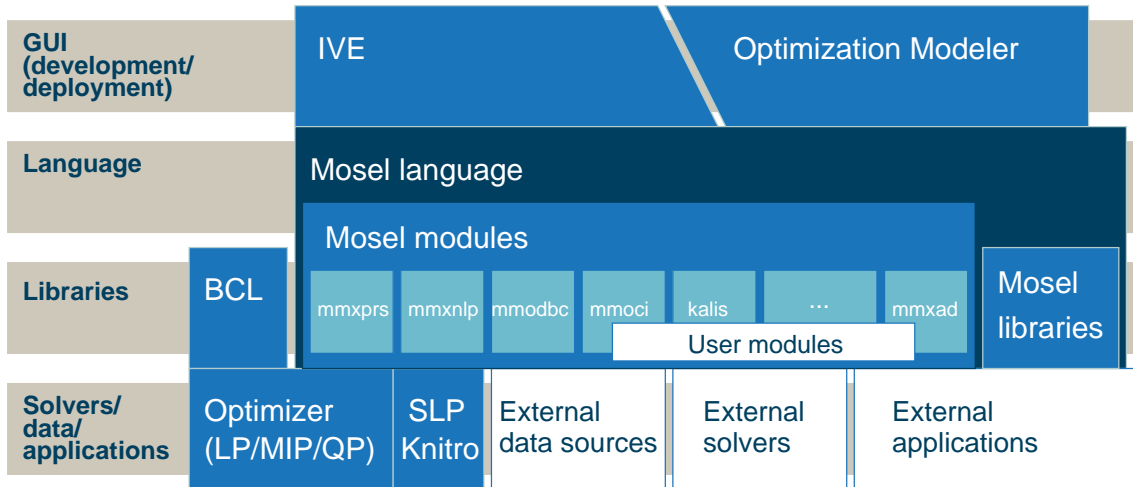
GUI (development/ deployment)

IVE

Optimization Modeler

Language

Mosel language

Mosel modules

Libraries

BCL

mmxprs

mmxnlp

mmodbc

mmoci

kalis

...

mmxad

User modules

Mosel libraries

Solvers/ data/ applications

Optimizer (LP/MIP/QP)

SLP Knitro

External data sources

External solvers

External applications